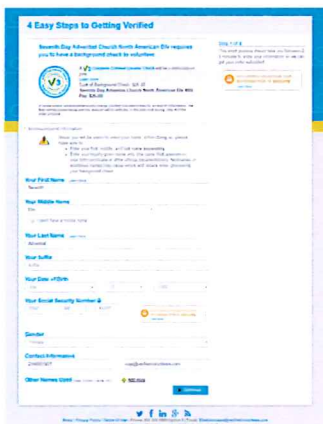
4 Easy Steps to Getting Verified

Seventh-Day Adventist Church North American Div requires you to have a background check to volunteer.

Seventh-Day Adventist Church North American Div
Fee: $25.00

STEP 1 OF 4

Your First Name
Your Middle Name
I don't have a middle name
Your Last Name
Your Suffix
Your Date of Birth
Your Social Security Number
Gender
Contact Information
Other Names Used

Continue